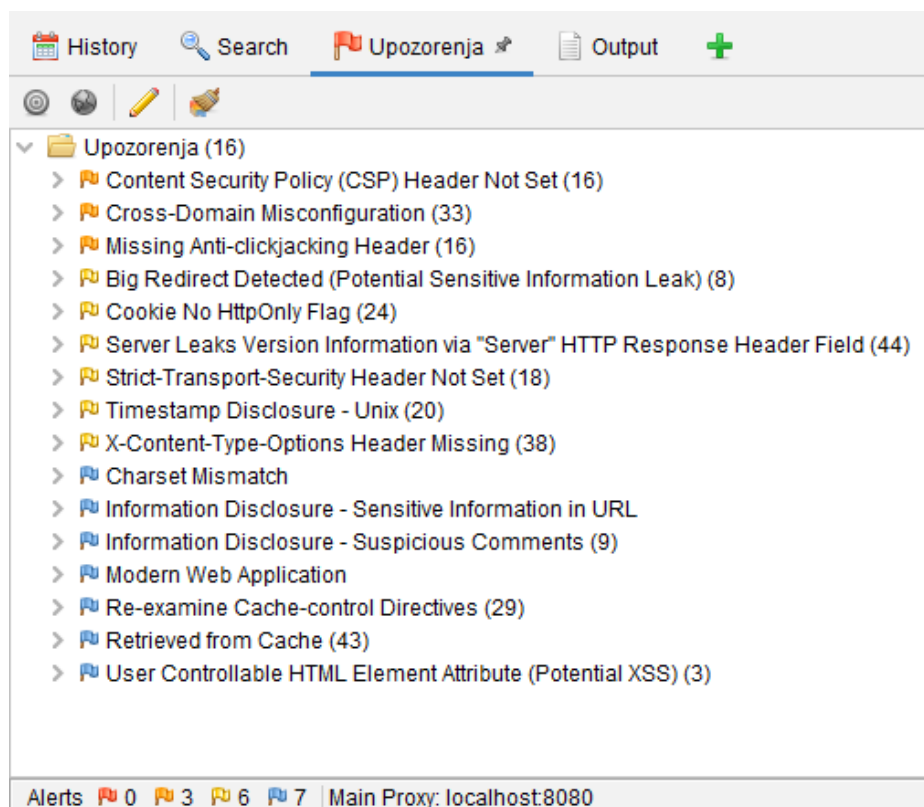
History Search Upozorenja Output

Upozorenja (16)
Content Security Policy (CSP) Header Not Set (16)
Cross-Domain Misconfiguration (33)
Missing Anti-clickjacking Header (16)
Big Redirect Detected (Potential Sensitive Information Leak) (8)
Cookie No HttpOnly Flag (24)
Server Leaks Version Information via "Server" HTTP Response Header Field (44)
Strict-Transport-Security Header Not Set (18)
Timestamp Disclosure - Unix (20)
X-Content-Type-Options Header Missing (38)
Charset Mismatch
Information Disclosure - Sensitive Information in URL
Information Disclosure - Suspicious Comments (9)
Modern Web Application
Re-examine Cache-control Directives (29)
Retrieved from Cache (43)
User Controllable HTML Element Attribute (Potential XSS) (3)

Alerts 0 3 6 7 Main Proxy: localhost:8080